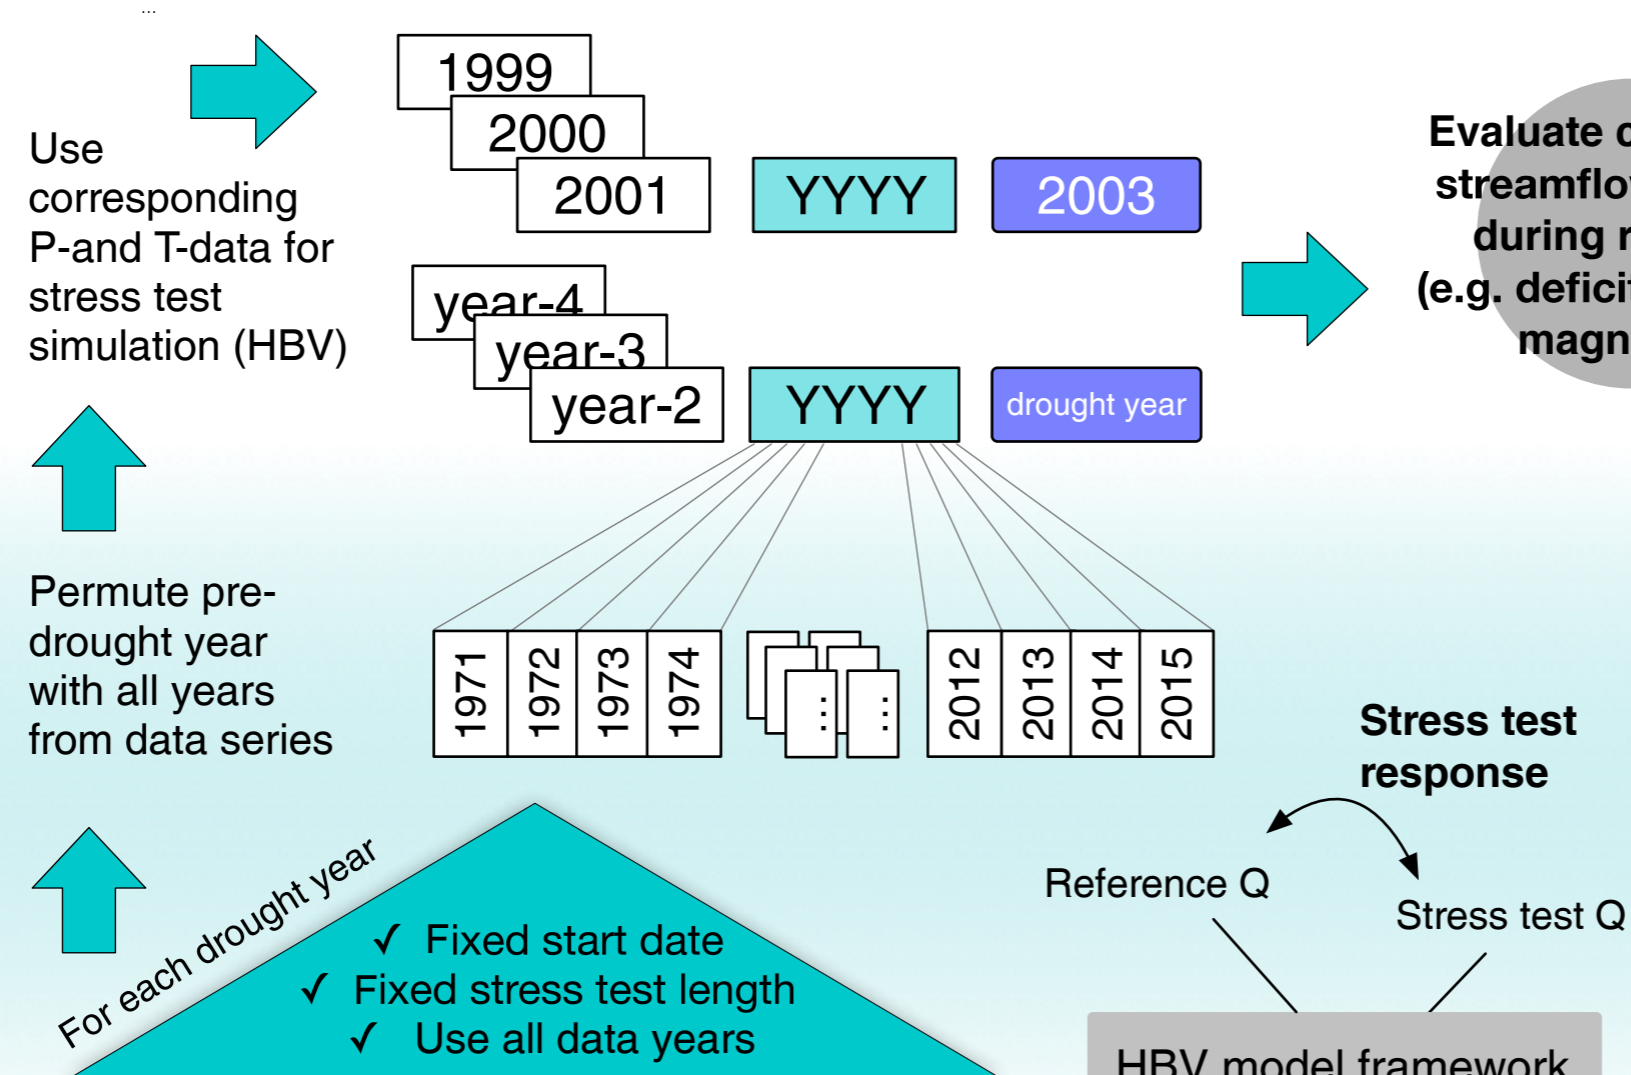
Use corresponding P-and T-data for stress test simulation (HBV)

1999
2000
2001
YYYY
2003

year-4
year-3
year-2
YYYY
drought year

Evaluate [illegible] streamflo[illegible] during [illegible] (e.g. defici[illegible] magn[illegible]

Permute pre-drought year with all years from data series

1971
1972
1973
1974
...
...
2012
2013
2014
2015

Stress test response

Reference Q
Stress test Q

For each drought year
✓ Fixed start date
✓ Fixed stress test length
✓ Use all data years

HBV model framework